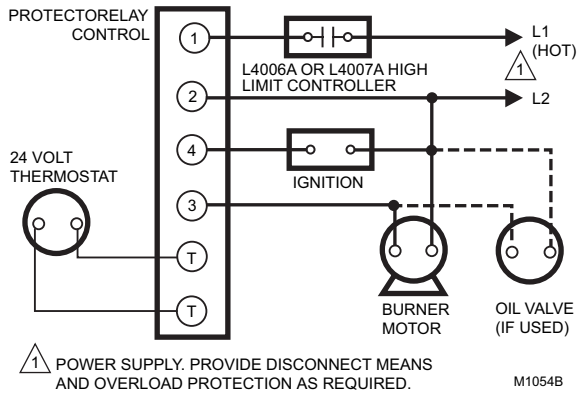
PROTECTORELAY CONTROL

1

L4006A OR L4007A HIGH LIMIT CONTROLLER

L1 (HOT)

1

2

L2

24 VOLT THERMOSTAT

4

IGNITION

3

T

T

BURNER MOTOR

OIL VALVE (IF USED)

1 POWER SUPPLY. PROVIDE DISCONNECT MEANS AND OVERLOAD PROTECTION AS REQUIRED.

M1054B